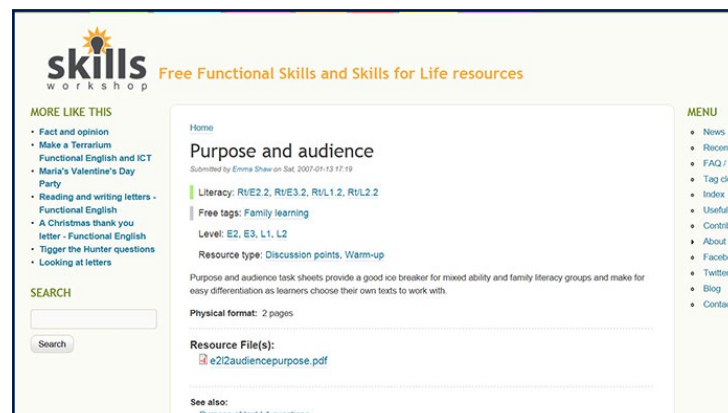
skills
workshop

Free Functional Skills and Skills for Life resources

MORE LIKE THIS

- Fact and opinion
- Make a Terrarium Functional English and ICT
- Maria's Valentine's Day Party
- Reading and writing letters - Functional English
- A Christmas thank you letter - Functional English
- Tigger the Hunter questions
- Looking at letters

SEARCH

Search

Home

Purpose and audience

Submitted by Emma Shaw on Sat, 2007-01-13 17:19

Literacy: Rt/E2.2, Rt/E3.2, Rt/L1.2, Rt/L2.2

Free tags: Family learning

Level: E2, E3, L1, L2

Resource type: Discussion points, Warm-up

Purpose and audience task sheets provide a good ice breaker for mixed ability and family literacy groups and make for easy differentiation as learners choose their own texts to work with.

Physical format: 2 pages

Resource File(s):

e2l2audiencepurpose.pdf

See also:

MENU

- News
- Recen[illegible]
- FAQ /
- Tag cl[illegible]
- Index
- Useful
- Contri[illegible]
- About
- Faceb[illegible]
- Twitte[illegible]
- Blog
- Conta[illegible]